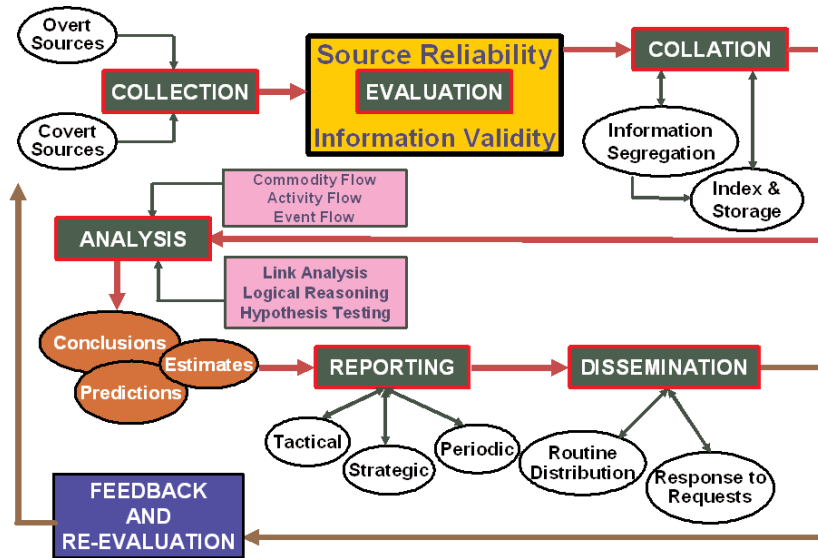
Overt Sources

Covert Sources

COLLECTION

Source Reliability

EVALUATION

Information Validity

COLLATION

Information Segregation

Index & Storage

Commodity Flow
Activity Flow
Event Flow

ANALYSIS

Link Analysis
Logical Reasoning
Hypothesis Testing

Conclusions

Estimates

Predictions

REPORTING

Tactical

Strategic

Periodic

DISSEMINATION

Routine Distribution

Response to Requests

FEEDBACK AND RE-EVALUATION